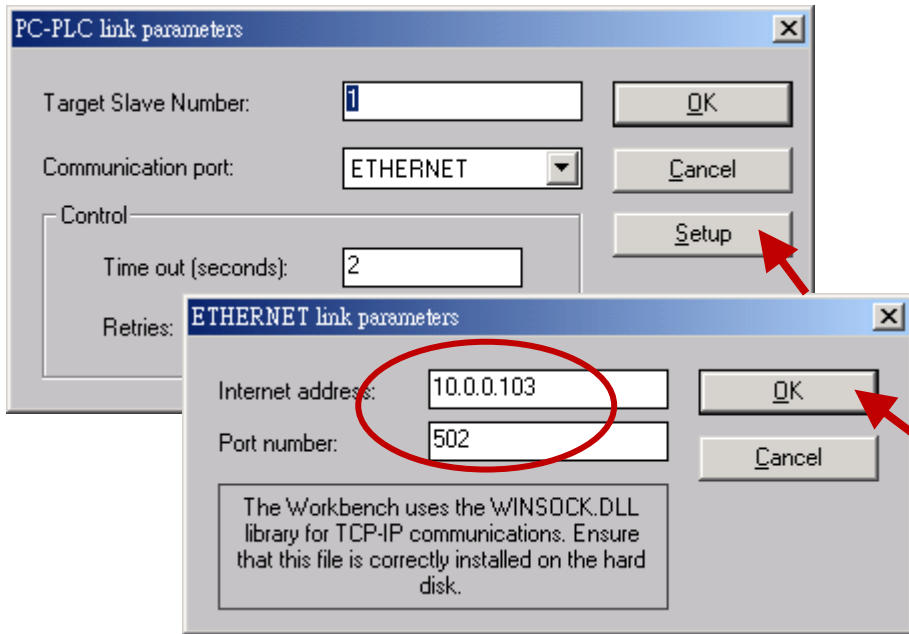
PC-PLC link parameters

Target Slave Number: 1

Communication port: ETHERNET

Control

Time out (seconds): 2

Retries:

OK

Cancel

Setup

ETHERNET link parameters

Internet address: 10.0.0.103

Port number: 502

OK

Cancel

The Workbench uses the WINSOCK.DLL library for TCP-IP communications. Ensure that this file is correctly installed on the hard disk.